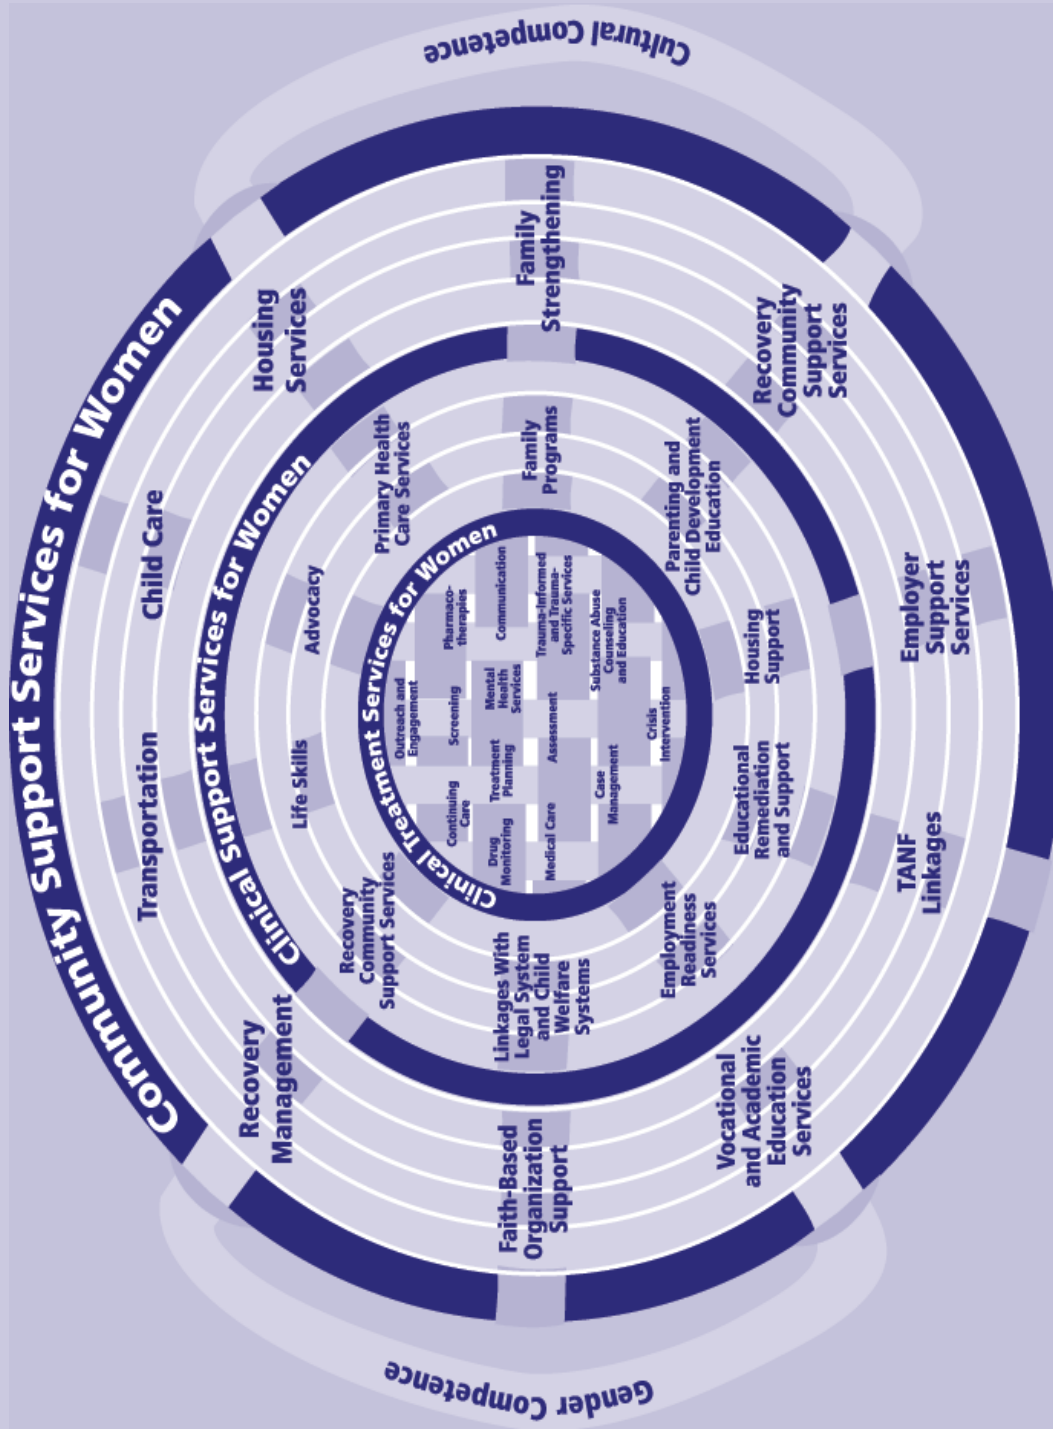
Cultural Competence

Community Support Services for Women

Housing Services

Family Strengthening

Recovery Community Support Services

Child Care

Transportation

Recovery Management

Faith-Based Organization Support

Vocational and Academic Education Services

TANF Linkages

Employer Support Services

Clinical Support Services for Women

Primary Health Care Services

Family Programs

Parenting and Child Development Education

Advocacy

Life Skills

Recovery Community Support Services

Linkages With Legal System and Child Welfare Systems

Employment Readiness Services

Educational Remediation and Support

Housing Support

Clinical Treatment Services for Women

Outreach and Engagement

Pharmaco-therapies

Communication

Screening

Mental Health Services

Trauma-Informed and Trauma-Specific Services

Substance Abuse Counseling and Education

Continuing Care

Treatment Planning

Assessment

Crisis Intervention

Drug Monitoring

Medical Care

Case Management

Gender Competence